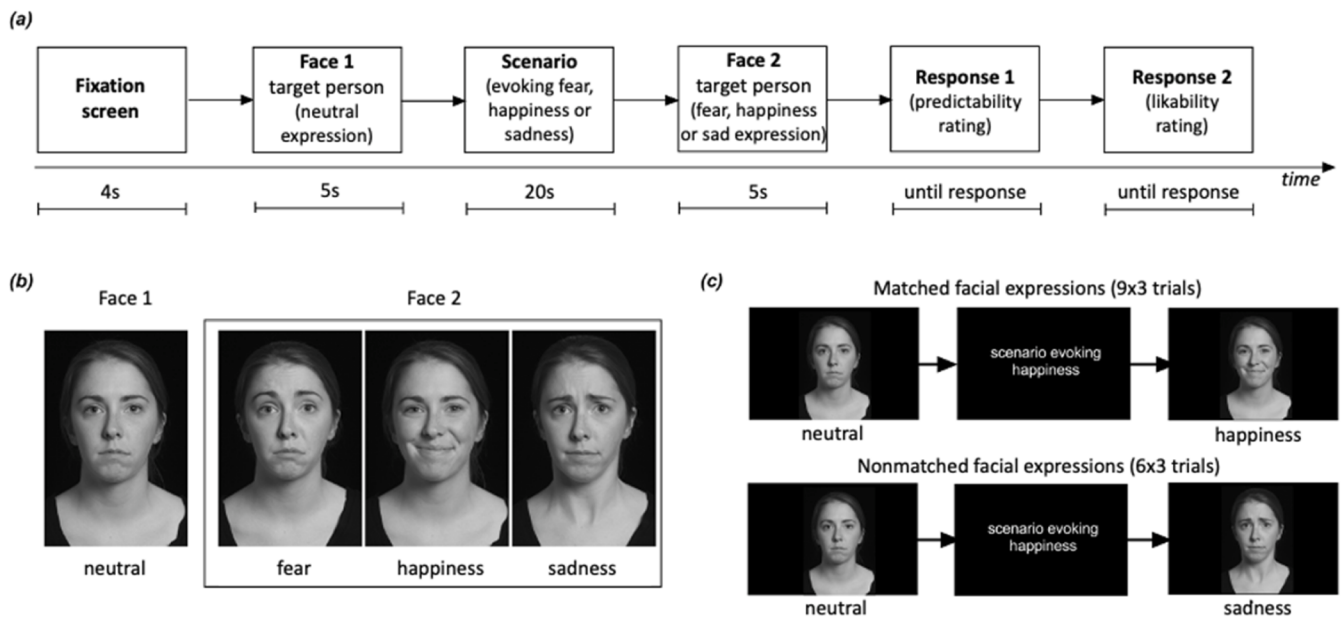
(a)

Fixation screen

Face 1
target person (neutral expression)

Scenario
(evoking fear, happiness or sadness)

Face 2
target person (fear, happiness or sad expression)

Response 1
(predictability rating)

Response 2
(likability rating)

time

4s

5s

20s

5s

until response

until response

(b)

Face 1

Face 2

neutral

fear

happiness

sadness

(c)

Matched facial expressions (9x3 trials)

scenario evoking happiness

neutral

happiness

Nonmatched facial expressions (6x3 trials)

scenario evoking happiness

neutral

sadness